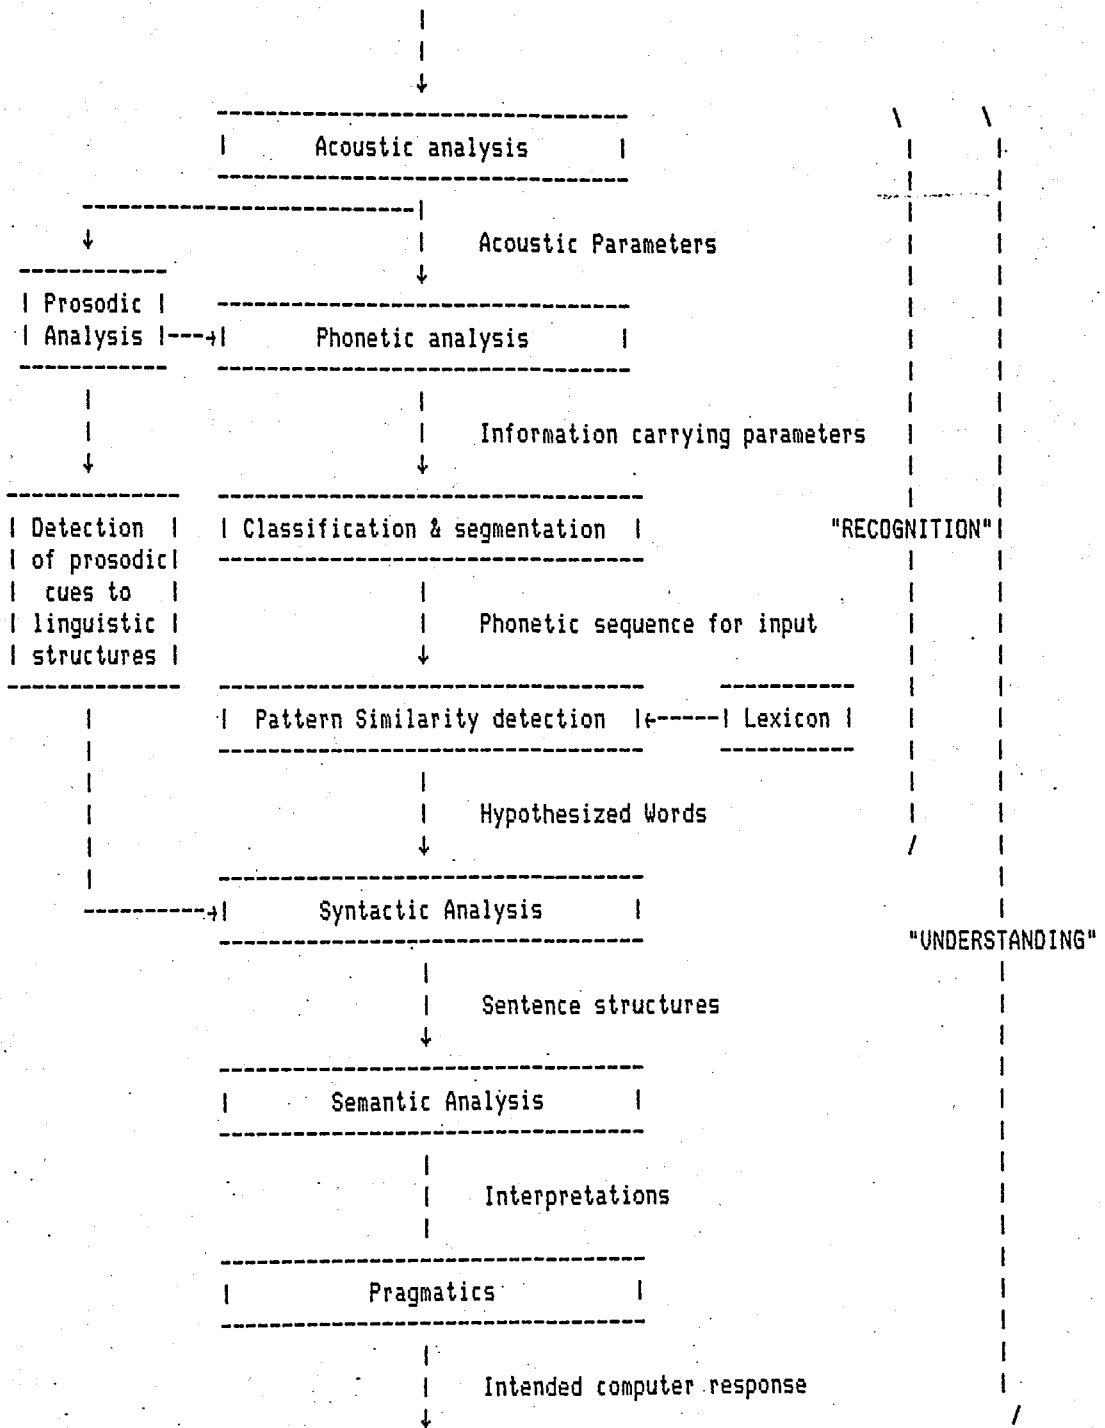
Acoustic analysis

Acoustic Parameters

Prosodic Analysis

Phonetic analysis

Information carrying parameters

Detection of prosodic cues to linguistic structures

Classification & segmentation

"RECOGNITION"

Phonetic sequence for input

Pattern Similarity detection

Lexicon

Hypothesized Words

Syntactic Analysis

"UNDERSTANDING"

Sentence structures

Semantic Analysis

Interpretations

Pragmatics

Intended computer response